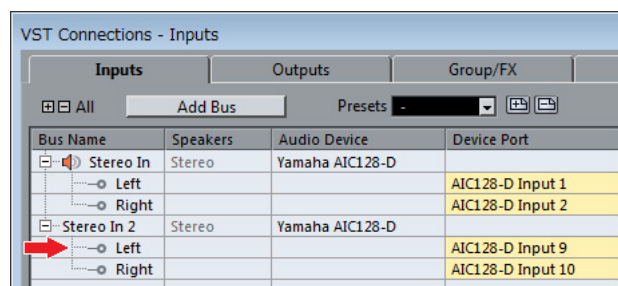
VST Connections - Inputs

Inputs | Outputs | Group/FX

All | Add Bus | Presets | -

| Bus Name | Speakers | Audio Device | Device Port |
|---|---|---|---|
| Stereo In | Stereo | Yamaha AIC128-D | |
| Left | | | AIC128-D Input 1 |
| Right | | | AIC128-D Input 2 |
| Stereo In 2 | Stereo | Yamaha AIC128-D | |
| Left | | | AIC128-D Input 9 |
| Right | | | AIC128-D Input 10 |